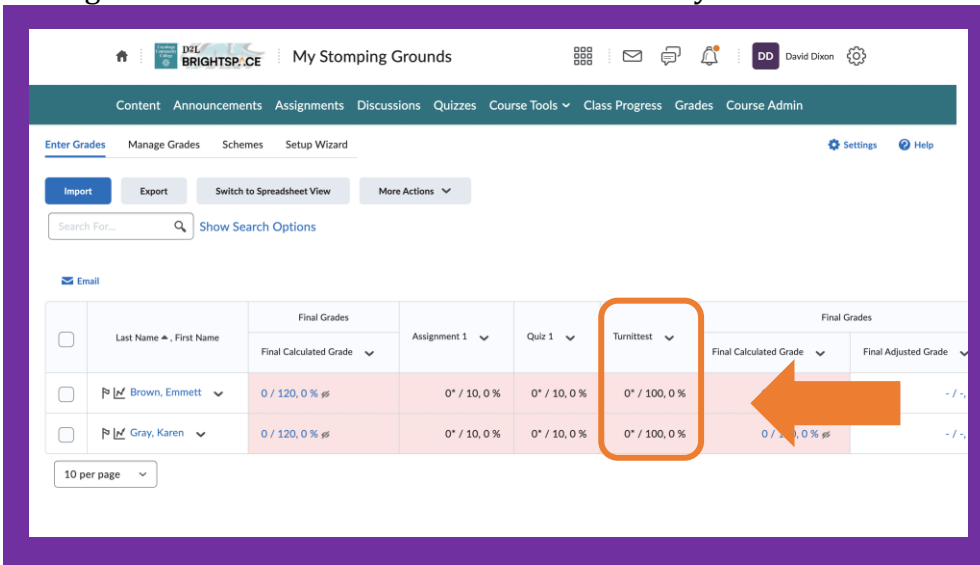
D2L BRIGHTSPACE My Stomping Grounds

DD David Dixon

Content Announcements Assignments Discussions Quizzes Course Tools Class Progress Grades Course Admin

Enter Grades Manage Grades Schemes Setup Wizard

Settings Help

Import Export Switch to Spreadsheet View More Actions

Search For... Show Search Options

Email

| | Last Name ▲, First Name | Final Grades Final Calculated Grade | Assignment 1 | Quiz 1 | Turnittest | Final Grades Final Calculated Grade | Final Adjusted Grade |
|---|---|---|---|---|---|---|---|
| | Brown, Emmett | 0 / 120, 0 % | 0* / 10, 0 % | 0* / 10, 0 % | 0* / 100, 0 % | | - / -, |
| | Gray, Karen | 0 / 120, 0 % | 0* / 10, 0 % | 0* / 10, 0 % | 0* / 100, 0 % | 0 / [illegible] 0 % | - / -, |

10 per page